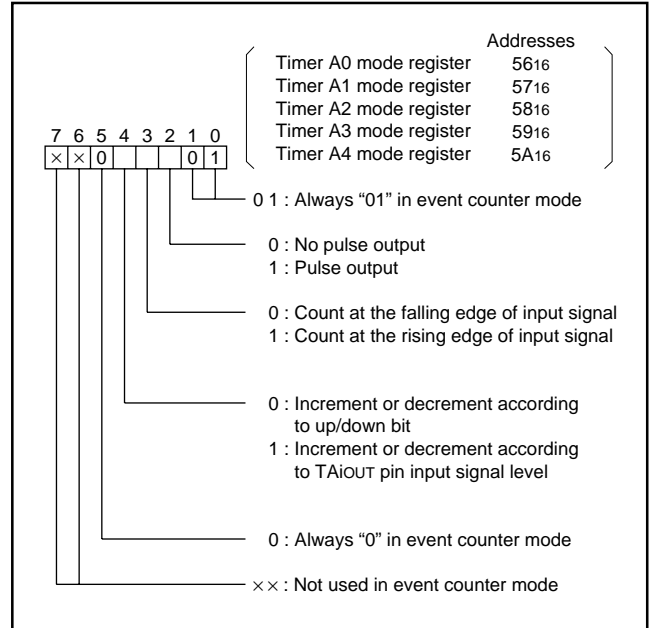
| | Addresses |
|---|---|
| Timer A0 mode register | $56_{16}$ |
| Timer A1 mode register | $57_{16}$ |
| Timer A2 mode register | $58_{16}$ |
| Timer A3 mode register | $59_{16}$ |
| Timer A4 mode register | $5A_{16}$ |

7 6 5 4 3 2 1 0
× × 0 0 1

0 1 : Always “01” in event counter mode

0 : No pulse output
1 : Pulse output

0 : Count at the falling edge of input signal
1 : Count at the rising edge of input signal

0 : Increment or decrement according to up/down bit
1 : Increment or decrement according to TAiOUT pin input signal level

0 : Always “0” in event counter mode

× × : Not used in event counter mode